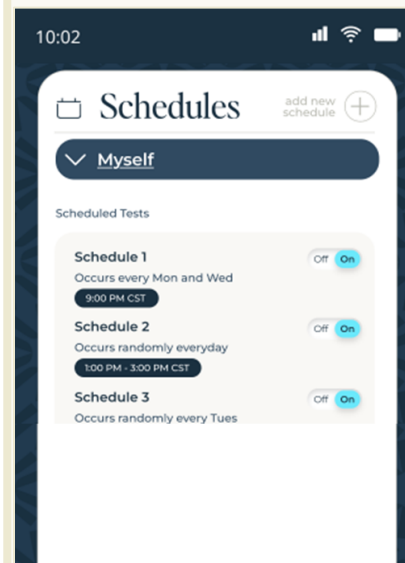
10:02

Schedules

add new schedule +

Myself

Scheduled Tests

Schedule 1
Occurs every Mon and Wed
9:00 PM CST
Off On

Schedule 2
Occurs randomly everyday
1:00 PM - 3:00 PM CST
Off On

Schedule 3
Occurs randomly every Tues
Off On